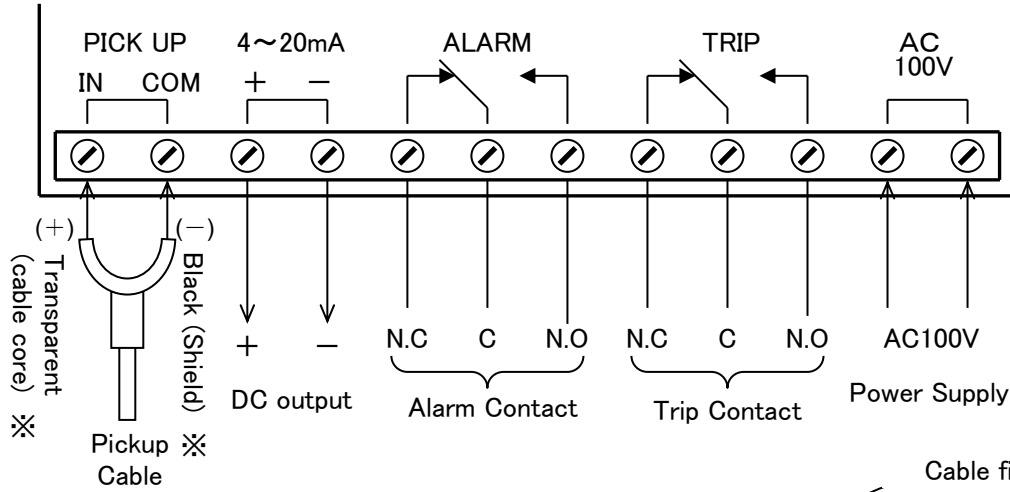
PICK UP
IN COM

4～20mA
+ −

ALARM

TRIP

AC
100V

(+)
Transparent (cable core)
※

(−)
Black (Shield)
※

Pickup
Cable

+ −
DC output

N.C C N.O
Alarm Contact

N.C C N.O
Trip Contact

AC100V
Power Supply

Cable fi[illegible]